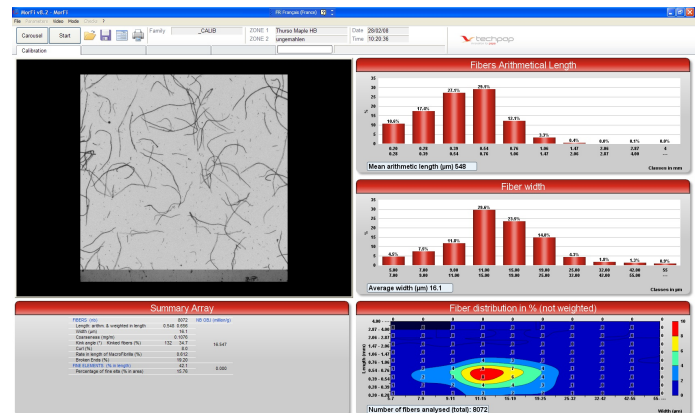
MorFI v6.2 - MorFI

FR Français (France)

File Parameters Video Mode Options ?

Carousel Start Family _CALIB ZONE 1 Thurso Maple HB Date 28/02/08
ZONE 2 ungemahlen Time 10:20:36

techpap

Calibration

Fibers Arithmetical Length

| 10.6% | 17.0% | 27.4% | 29.9% | 12.1% | 2.7% | 0.4% | 0.0% | 0.1% | 0.0% |
|---|---|---|---|---|---|---|---|---|---|
| 0.20 0.28 | 0.28 0.39 | 0.39 0.54 | 0.54 0.76 | 0.76 1.06 | 1.06 1.47 | 1.47 2.06 | 2.06 2.87 | 2.87 4.00 | 4.00 ... |

Mean arithmetic length (µm) 648

Classes in mm

Fiber width

| 4.5% | 7.0% | 11.8% | 29.4% | 23.0% | 14.8% | 4.3% | 1.8% | 1.3% | 0.9% |
|---|---|---|---|---|---|---|---|---|---|
| 5.00 7.00 | 7.00 9.00 | 9.00 11.00 | 11.00 15.00 | 15.00 19.00 | 19.00 25.00 | 25.00 32.00 | 32.00 42.00 | 42.00 55.00 | 55 ... |

Average width (µm) 16.1

Classes in µm

Summary Array

| FIBERS (nb) | 8072 | HB (GL) (million/g) | |
|---|---|---|---|
| Length: arithm. & weighted in length | 0.648 0.656 | | |
| Width (µm) | 16.1 | | |
| Coarseness (mg/m) | 0.1070 | | |
| Kink angle (°) Kinked fibers (%) | 132 14.7 | | 16.047 |
| Curl (%) | 8.0 | | |
| Rate in length of Macrofibrills (%) | 0.012 | | |
| Broken Ends (%) | 19.20 | | |
| FINE ELEMENTS (% in length) | 42.1 | | 5.085 |
| Percentage of fine elts (% in area) | 10.76 | | |

Fiber distribution in % (not weighted)

Length (mm)

Width (µm)

Number of fibers analysed (total): 8072